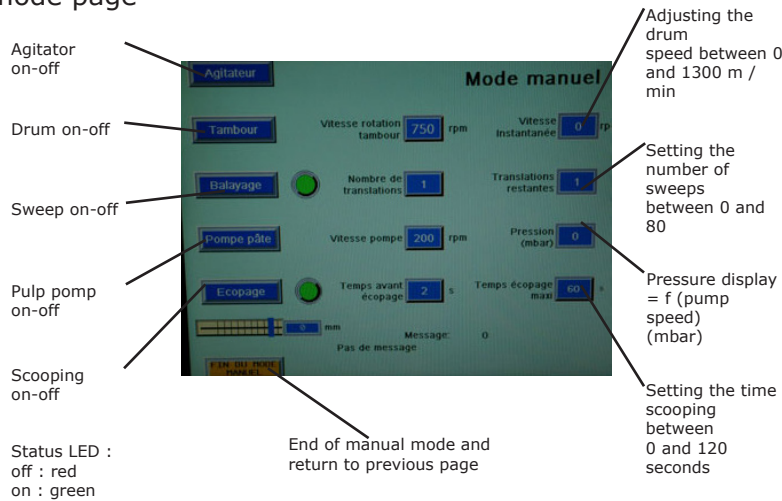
mode page

Agitator on-off

Drum on-off

Sweep on-off

Pulp pomp on-off

Scooping on-off

Status LED :
off : red
on : green

Agitateur

Mode manuel

Tambour

Vitesse rotation tambour 750 rpm

Vitesse Instantanée 0 rp

Balayage

Nombre de translations 1

Translations restantes 1

Pompe pâte

Vitesse pompe 200 rpm

Pression (mbar) 0

Ecopage

Temps avant écopage 2 s

Temps écopage maxi 60 s

0 mm

Message: 0

Pas de message

FIN DU MODE MANUEL

End of manual mode and return to previous page

Adjusting the drum speed between 0 and 1300 m / min

Setting the number of sweeps between 0 and 80

Pressure display = f (pump speed) (mbar)

Setting the time scooping between 0 and 120 seconds